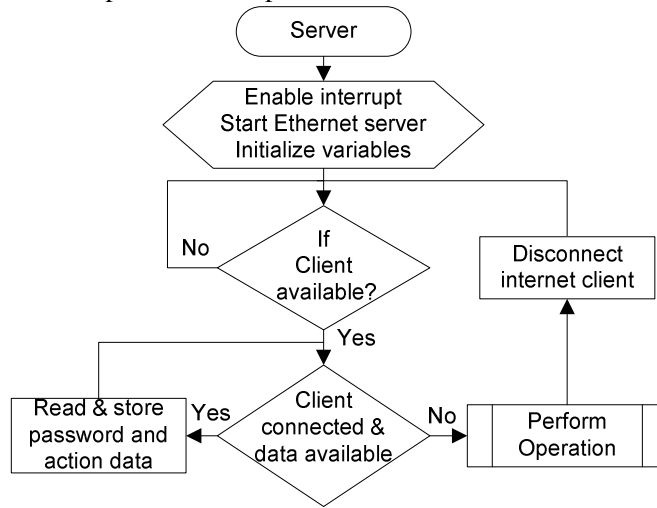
Server

Enable interrupt
Start Ethernet server
Initialize variables

No

If
Client
available?

Disconnect
internet client

Yes

Read & store
password and
action data

Yes

Client
connected &
data available

No

Perform
Operation